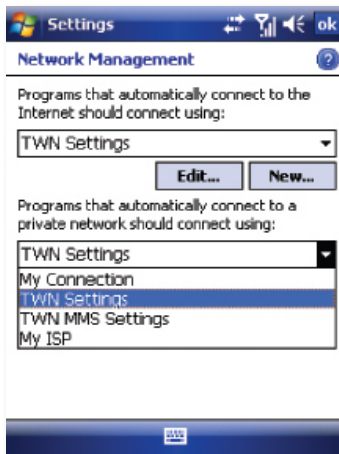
Settings ok

Network Management

Programs that automatically connect to the Internet should connect using:

TWN Settings

Edit... New...

Programs that automatically connect to a private network should connect using:

TWN Settings

My Connection
TWN Settings
TWN MMS Settings
My ISP